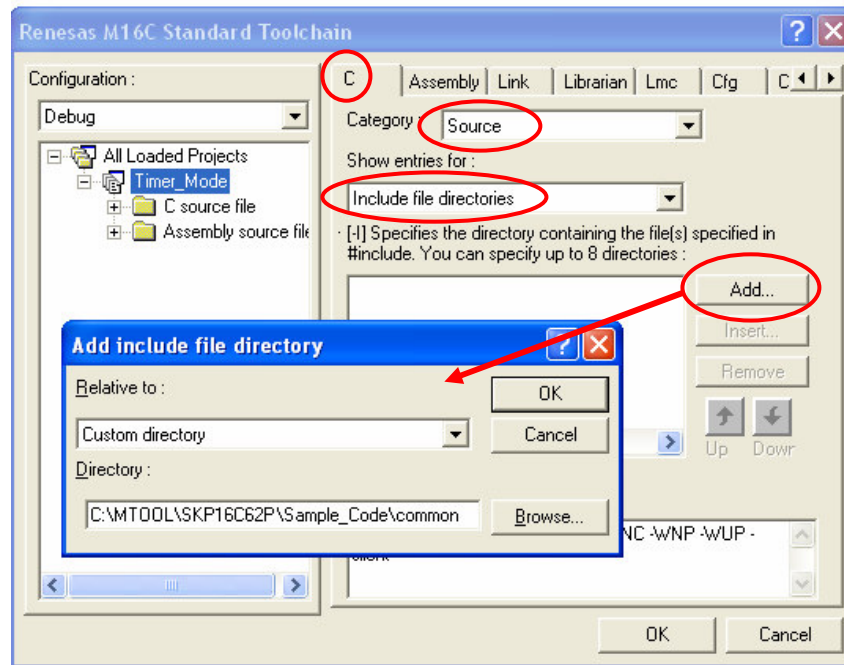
Renesas M16C Standard Toolchain

Configuration :

Debug

All Loaded Projects

Timer_Mode

C source file

Assembly source file

C | Assembly | Link | Librarian | Lmc | Cfg | C

Category : Source

Show entries for :

Include file directories

[-I] Specifies the directory containing the file(s) specified in #include. You can specify up to 8 directories :

Add...

Insert...

Remove

Up Down

NC -WNP -WUP -
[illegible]

OK

Cancel

Add include file directory

Relative to :

Custom directory

Directory :

C:\MTOOL\SKP16C62P\Sample_Code\common

OK

Cancel

Browse...